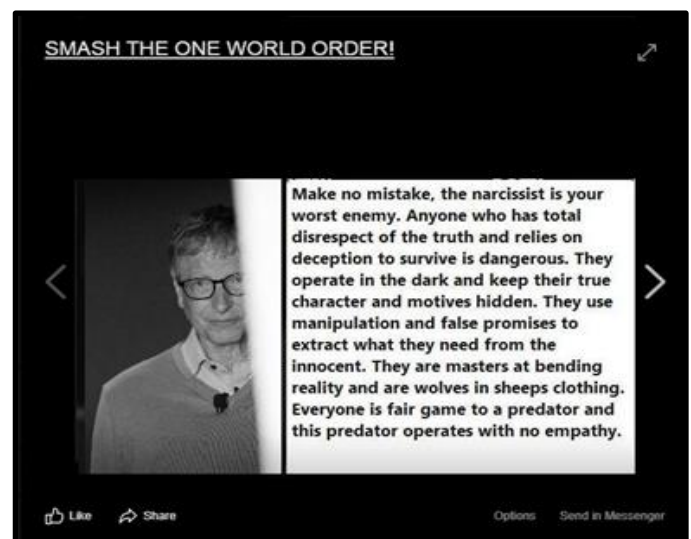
SMASH THE ONE WORLD ORDER!

Make no mistake, the narcissist is your worst enemy. Anyone who has total disrespect of the truth and relies on deception to survive is dangerous. They operate in the dark and keep their true character and motives hidden. They use manipulation and false promises to extract what they need from the innocent. They are masters at bending reality and are wolves in sheeps clothing. Everyone is fair game to a predator and this predator operates with no empathy.

Like Share Options Send in Messenger